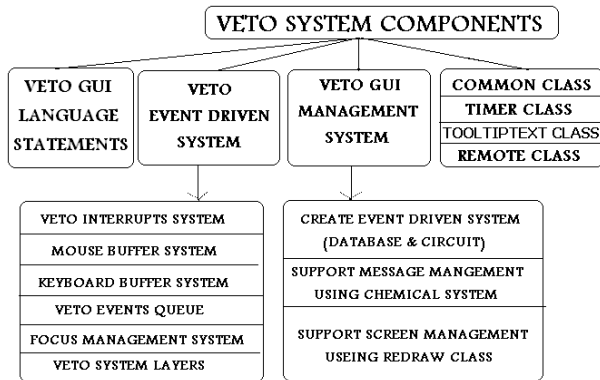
VETO SYSTEM COMPONENTS

VETO GUI LANGUAGE STATEMENTS

VETO EVENT DRIVEN SYSTEM

VETO GUI MANAGEMENT SYSTEM

COMMON CLASS
TIMER CLASS
TOOLTIPTEXT CLASS
REMOTE CLASS

VETO INTERRUPTS SYSTEM
MOUSE BUFFER SYSTEM
KEYBOARD BUFFER SYSTEM
VETO EVENTS QUEUE
FOCUS MANAGEMENT SYSTEM
VETO SYSTEM LAYERS

CREATE EVENT DRIVEN SYSTEM (DATABASE & CIRCUIT)
SUPPORT MESSAGE MANGEMENT USING CHEMICAL SYSTEM
SUPPORT SCREEN MANAGEMENT USEING REDRAW CLASS